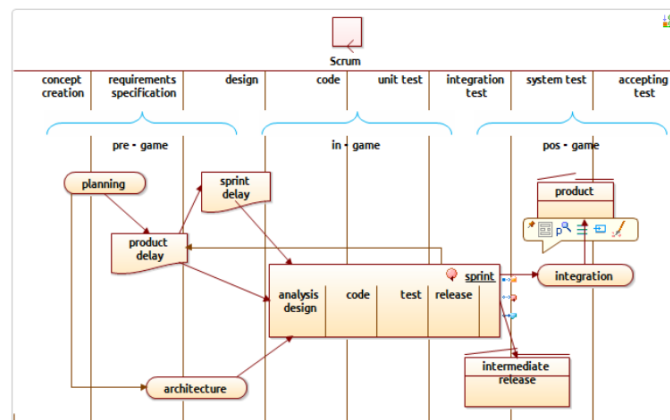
Scrum

concept creation
requirements specification
design
code
unit test
integration test
system test
accepting test

pre - game
in - game
pos - game

planning
sprint delay
product delay
product
sprint
analysis design
code
test
release
integration
intermediate release
architecture